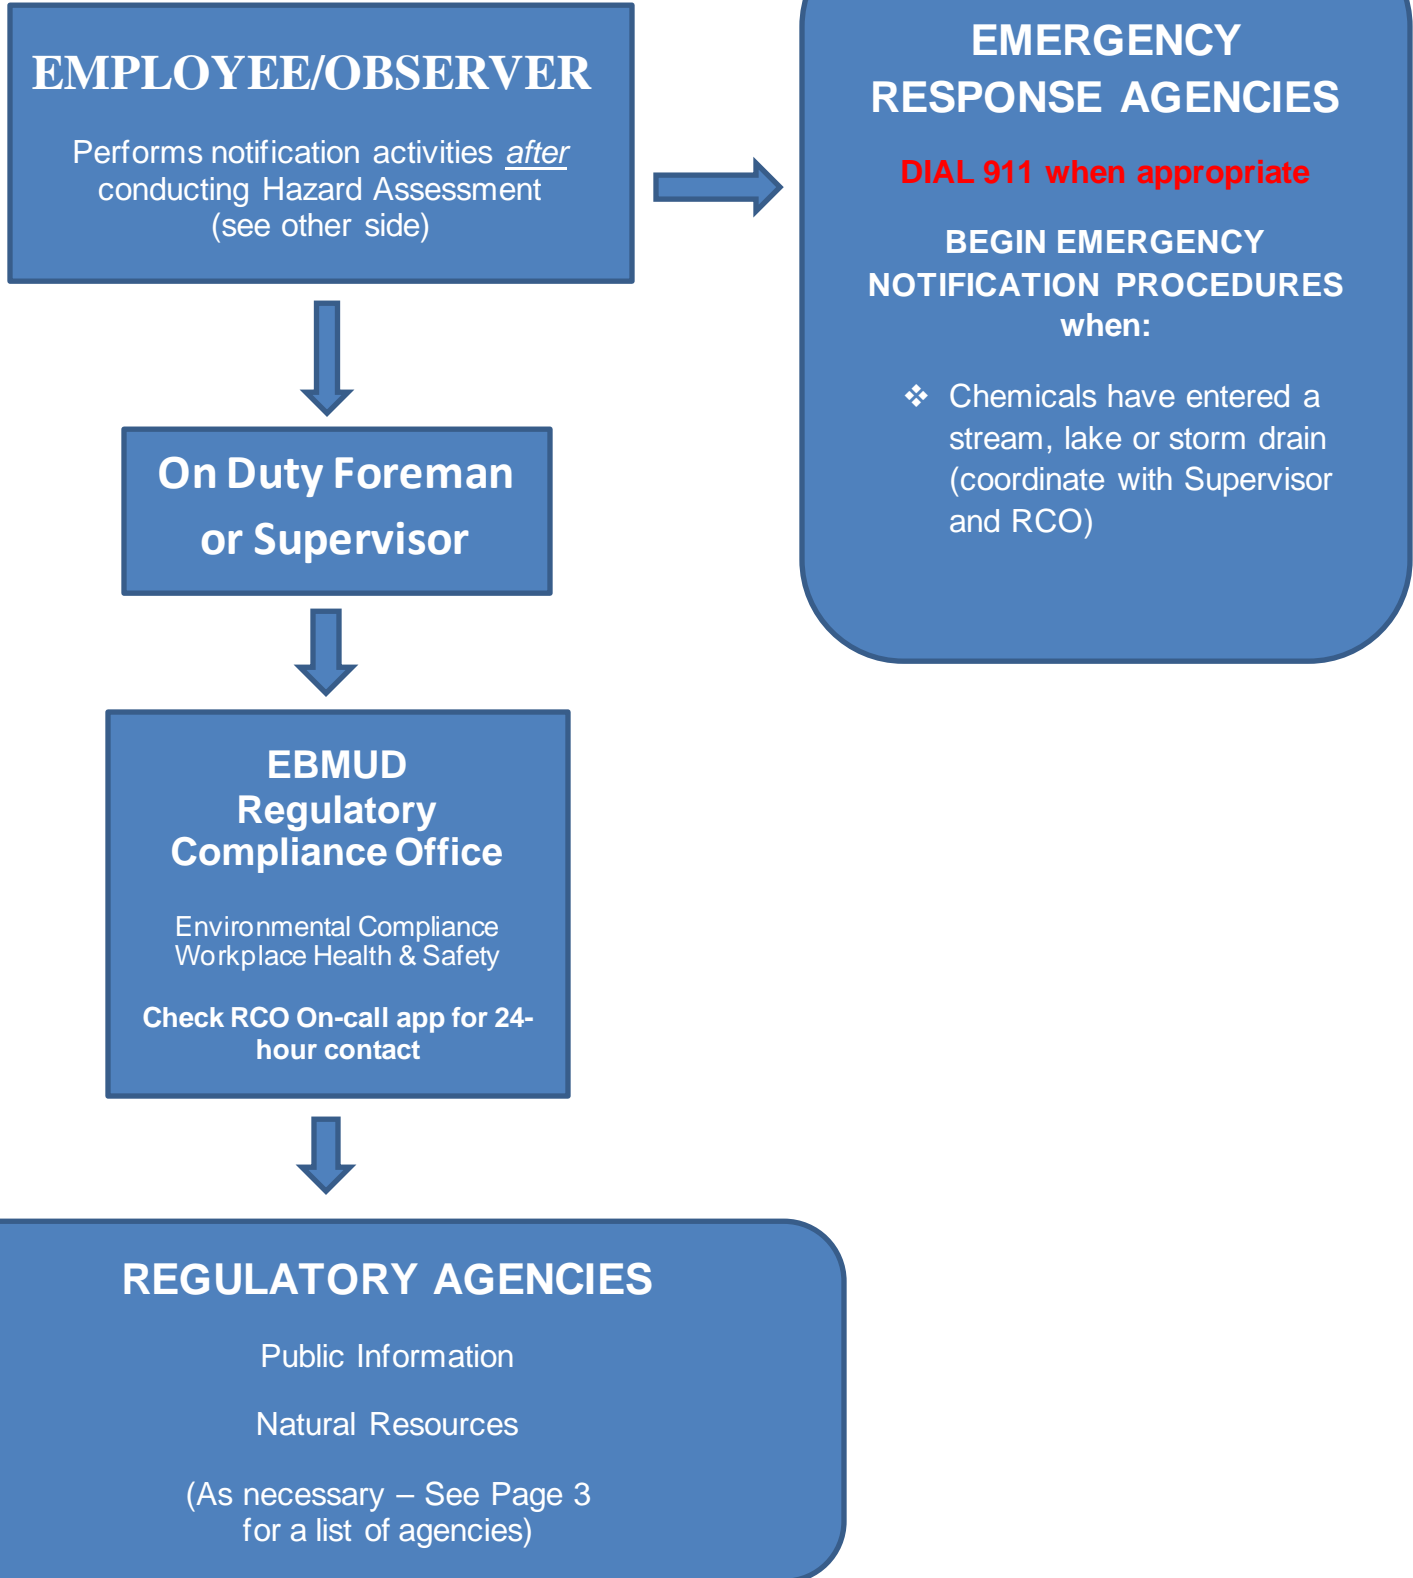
EMPLOYEE/OBSERVER

Performs notification activities after conducting Hazard Assessment (see other side)

EMERGENCY RESPONSE AGENCIES

DIAL 911 when appropriate

BEGIN EMERGENCY NOTIFICATION PROCEDURES when:

❖ Chemicals have entered a stream, lake or storm drain (coordinate with Supervisor and RCO)

On Duty Foreman or Supervisor

EBMUD Regulatory Compliance Office

Environmental Compliance
Workplace Health & Safety

Check RCO On-call app for 24-hour contact

REGULATORY AGENCIES

Public Information

Natural Resources

(As necessary – See Page 3 for a list of agencies)